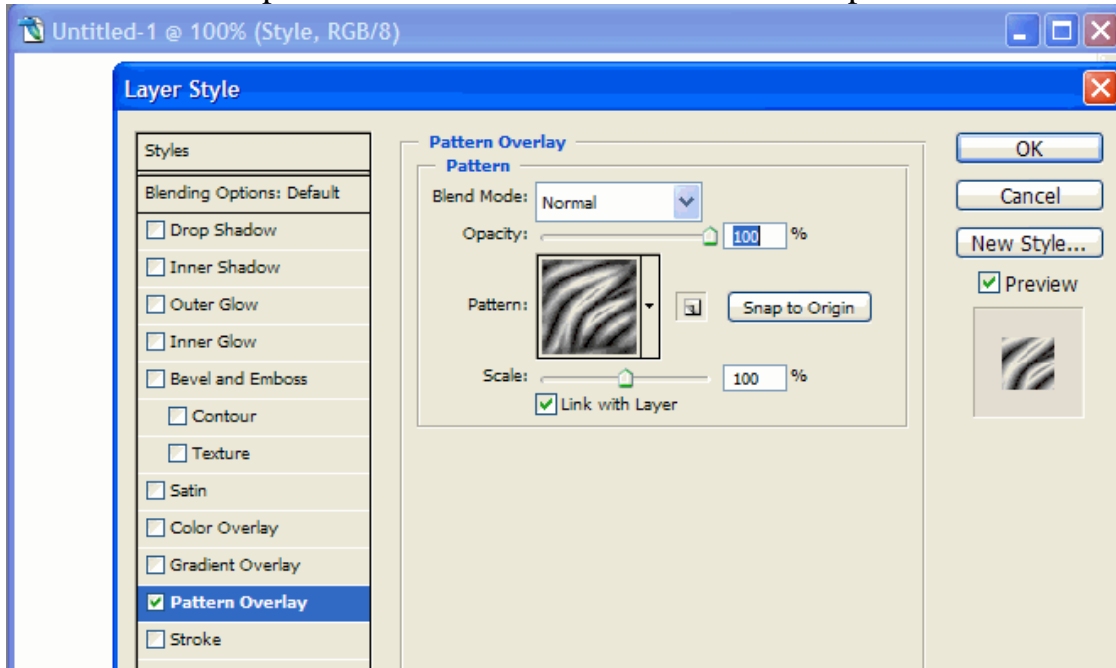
Untitled-1 @ 100% (Style, RGB/8)

Layer Style

Styles
Blending Options: Default
Drop Shadow
Inner Shadow
Outer Glow
Inner Glow
Bevel and Emboss
Contour
Texture
Satin
Color Overlay
Gradient Overlay
Pattern Overlay
Stroke

Pattern Overlay
Pattern
Blend Mode: Normal
Opacity: 100 %
Pattern:
Snap to Origin
Scale: 100 %
Link with Layer

OK
Cancel
New Style...
Preview